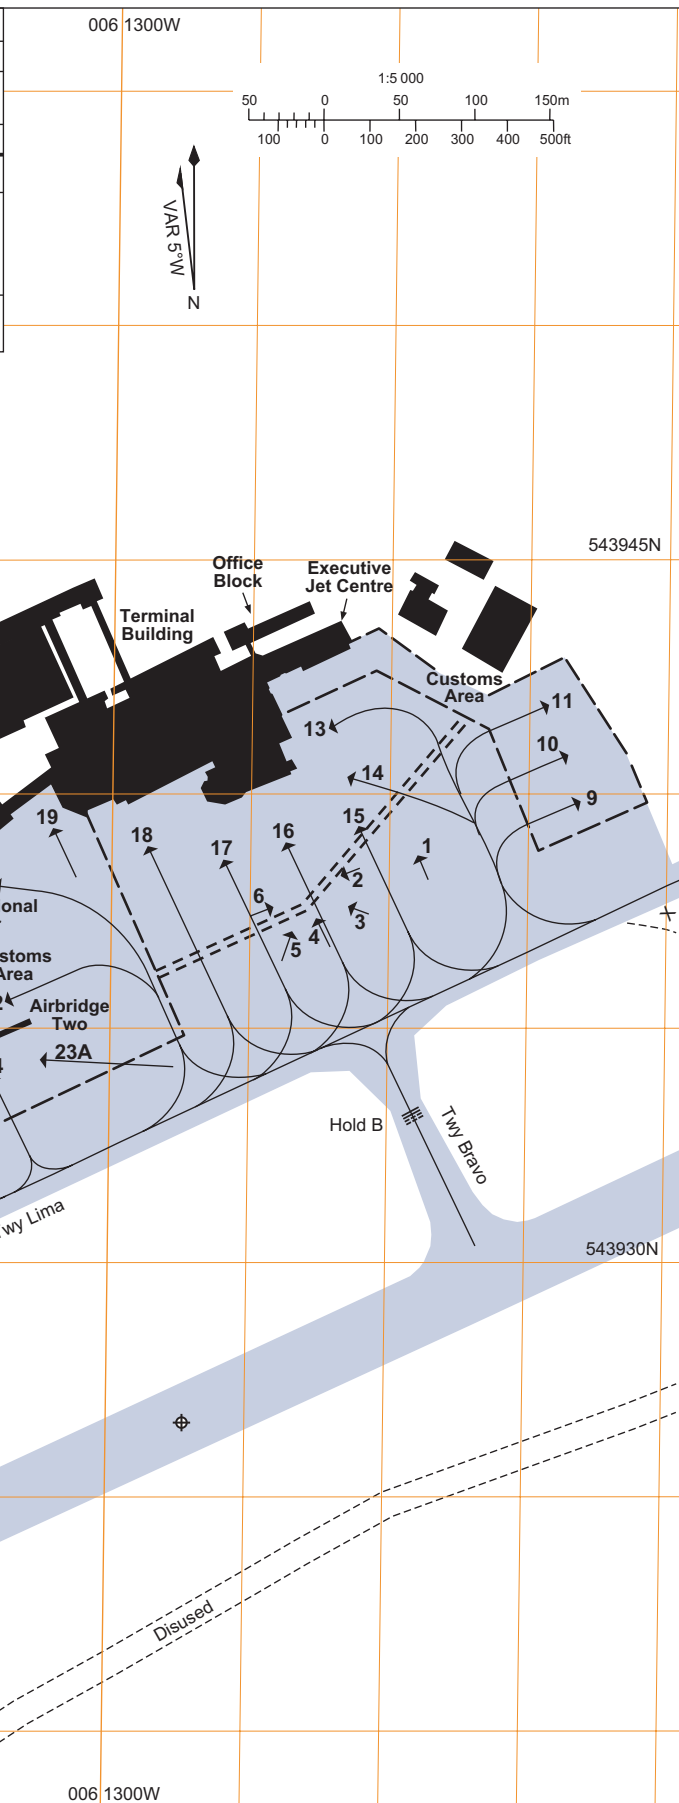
006 1300W

1:5 000
50 0 50 100 150m
100 0 100 200 300 400 500ft

VAR 5°W
N

543945N

Office Block
Executive Jet Centre
Terminal Building
Customs Area

13
14
11
10
9
19
18
17
16
15
1
2
3
6
4
5
onal
stoms Area
Airbridge Two
23A
4

Hold B
Twy Bravo
wy Lima

543930N

Disused

006 1300W